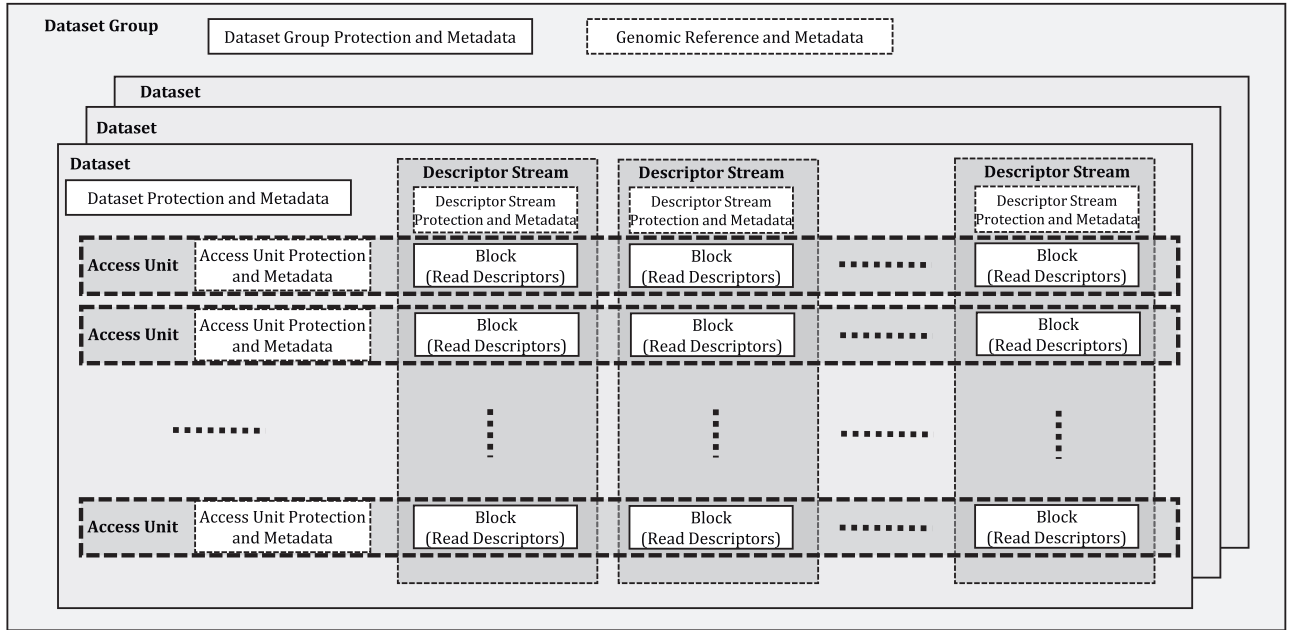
Dataset Group

Dataset Group Protection and Metadata

Genomic Reference and Metadata

Dataset

Dataset

Dataset

Dataset Protection and Metadata

Descriptor Stream

Descriptor Stream Protection and Metadata

Descriptor Stream

Descriptor Stream Protection and Metadata

Descriptor Stream

Descriptor Stream Protection and Metadata

Access Unit

Access Unit Protection and Metadata

Block (Read Descriptors)

Block (Read Descriptors)

Block (Read Descriptors)

Access Unit

Access Unit Protection and Metadata

Block (Read Descriptors)

Block (Read Descriptors)

Block (Read Descriptors)

Access Unit

Access Unit Protection and Metadata

Block (Read Descriptors)

Block (Read Descriptors)

Block (Read Descriptors)